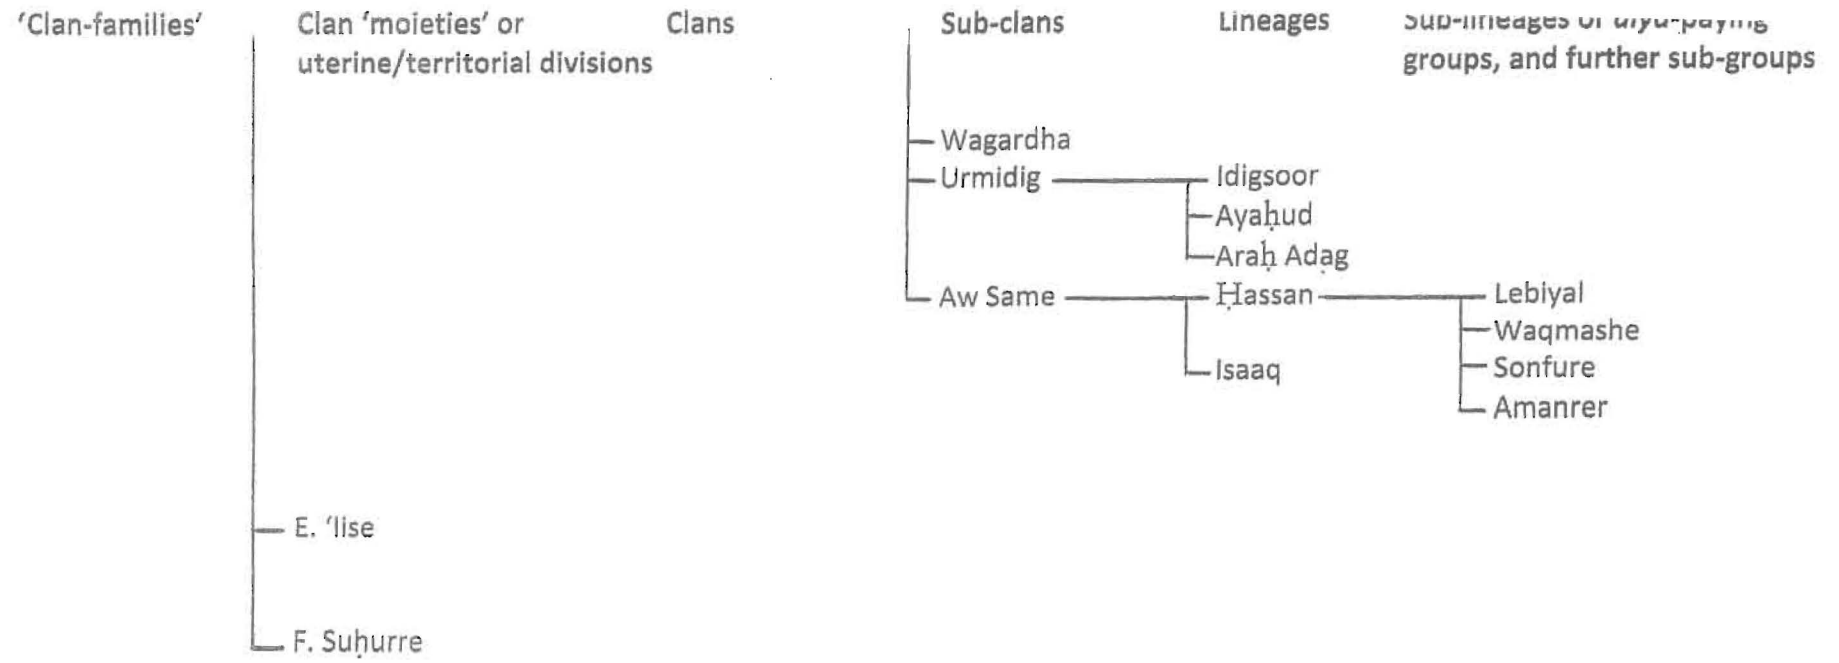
'Clan-families'

Clan 'moieties' or uterine/territorial divisions

Clans

Sub-clans

Lineages

Sub-lineages or diya-paying groups, and further sub-groups

Wagardha

Urmidig

Idigsoor

Ayaḥud

Araḥ Adag

Aw Same

Ḥassan

Lebiyal

Waqmashe

Sonfure

Amanrer

Isaaq

E. 'Iise

F. Suḥurre